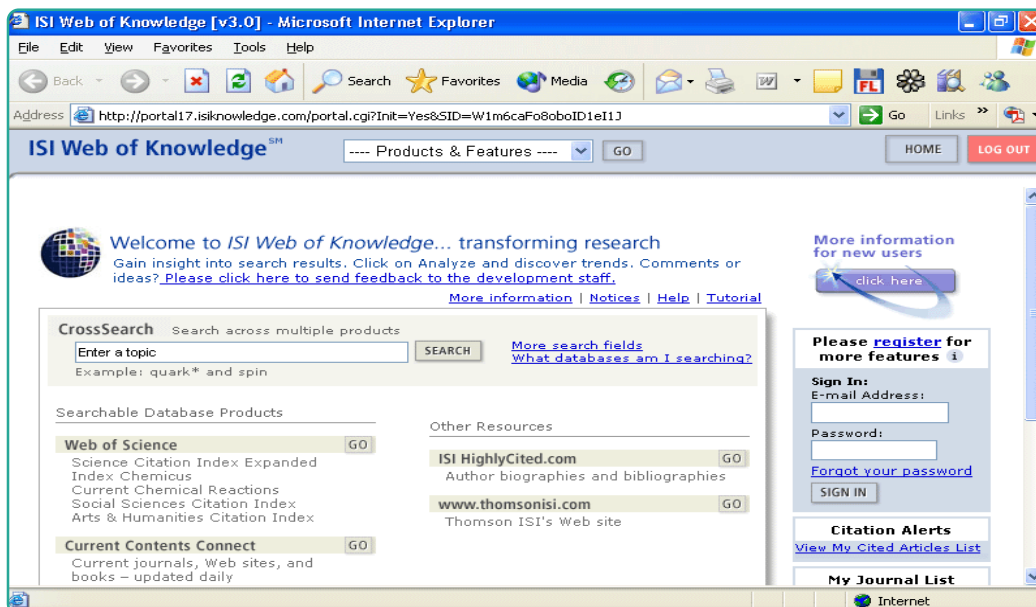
ISI Web of Knowledge [v3.0] - Microsoft Internet Explorer

File Edit View Favorites Tools Help

Back Search Favorites Media

Address http://portal17.isiknowledge.com/portal.cgi?Init=Yes&SID=W1m6caFo8oboID1eI1J Go Links

ISI Web of Knowledge℠ ---- Products & Features ---- GO HOME LOG OUT

Welcome to ISI Web of Knowledge... transforming research
Gain insight into search results. Click on Analyze and discover trends. Comments or ideas? Please click here to send feedback to the development staff.

More information | Notices | Help | Tutorial

More information for new users
click here

CrossSearch Search across multiple products
Enter a topic SEARCH
Example: quark* and spin
More search fields
What databases am I searching?

Please register for more features
Sign In:
E-mail Address:
Password:
Forgot your password
SIGN IN

Searchable Database Products

Web of Science GO
Science Citation Index Expanded
Index Chemicus
Current Chemical Reactions
Social Sciences Citation Index
Arts & Humanities Citation Index

Current Contents Connect GO
Current journals, Web sites, and books – updated daily

Other Resources

ISI HighlyCited.com GO
Author biographies and bibliographies

www.thomsonisi.com GO
Thomson ISI's Web site

Citation Alerts
View My Cited Articles List

My Journal List

Internet